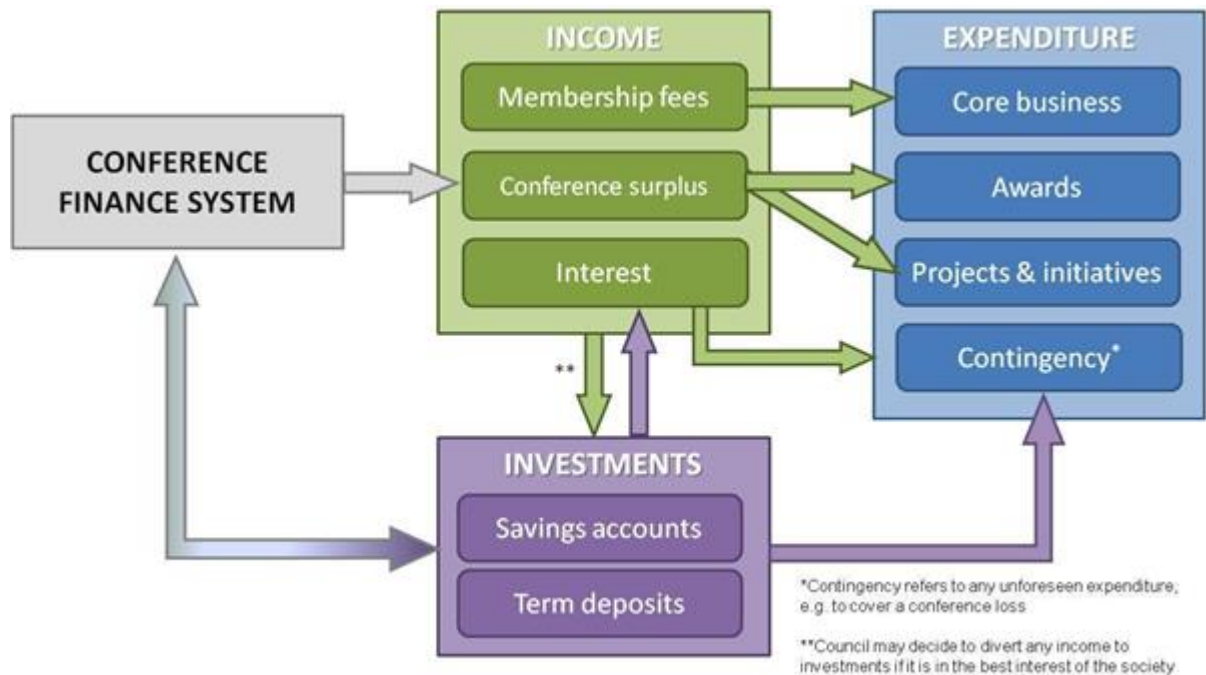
CONFERENCE FINANCE SYSTEM

INCOME

Membership fees

Conference surplus

Interest

EXPENDITURE

Core business

Awards

Projects & initiatives

Contingency*

**

INVESTMENTS

Savings accounts

Term deposits

*Contingency refers to any unforeseen expenditure, e.g. to cover a conference loss

**Council may decide to divert any income to investments if it is in the best interest of the society